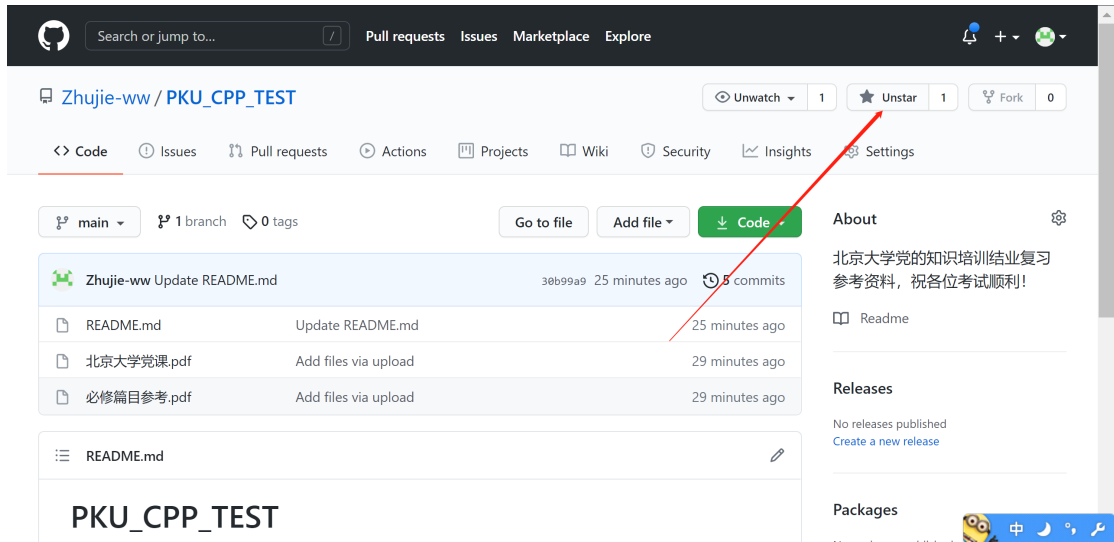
Search or jump to... /

Pull requests Issues Marketplace Explore

Zhujie-ww / PKU_CPP_TEST

Unwatch 1 Unstar 1 Fork 0

Code Issues Pull requests Actions Projects Wiki Security Insights Settings

main 1 branch 0 tags

Go to file Add file Code

Zhujie-ww Update README.md 30b99a9 25 minutes ago 5 commits

| | | |
|---|---|---|
| README.md | Update README.md | 25 minutes ago |
| 北京大学党课.pdf | Add files via upload | 29 minutes ago |
| 必修篇目参考.pdf | Add files via upload | 29 minutes ago |

README.md

PKU_CPP_TEST

About

北京大学党的知识培训结业复习参考资料，祝各位考试顺利！

Readme

Releases

No releases published
Create a new release

Packages

中